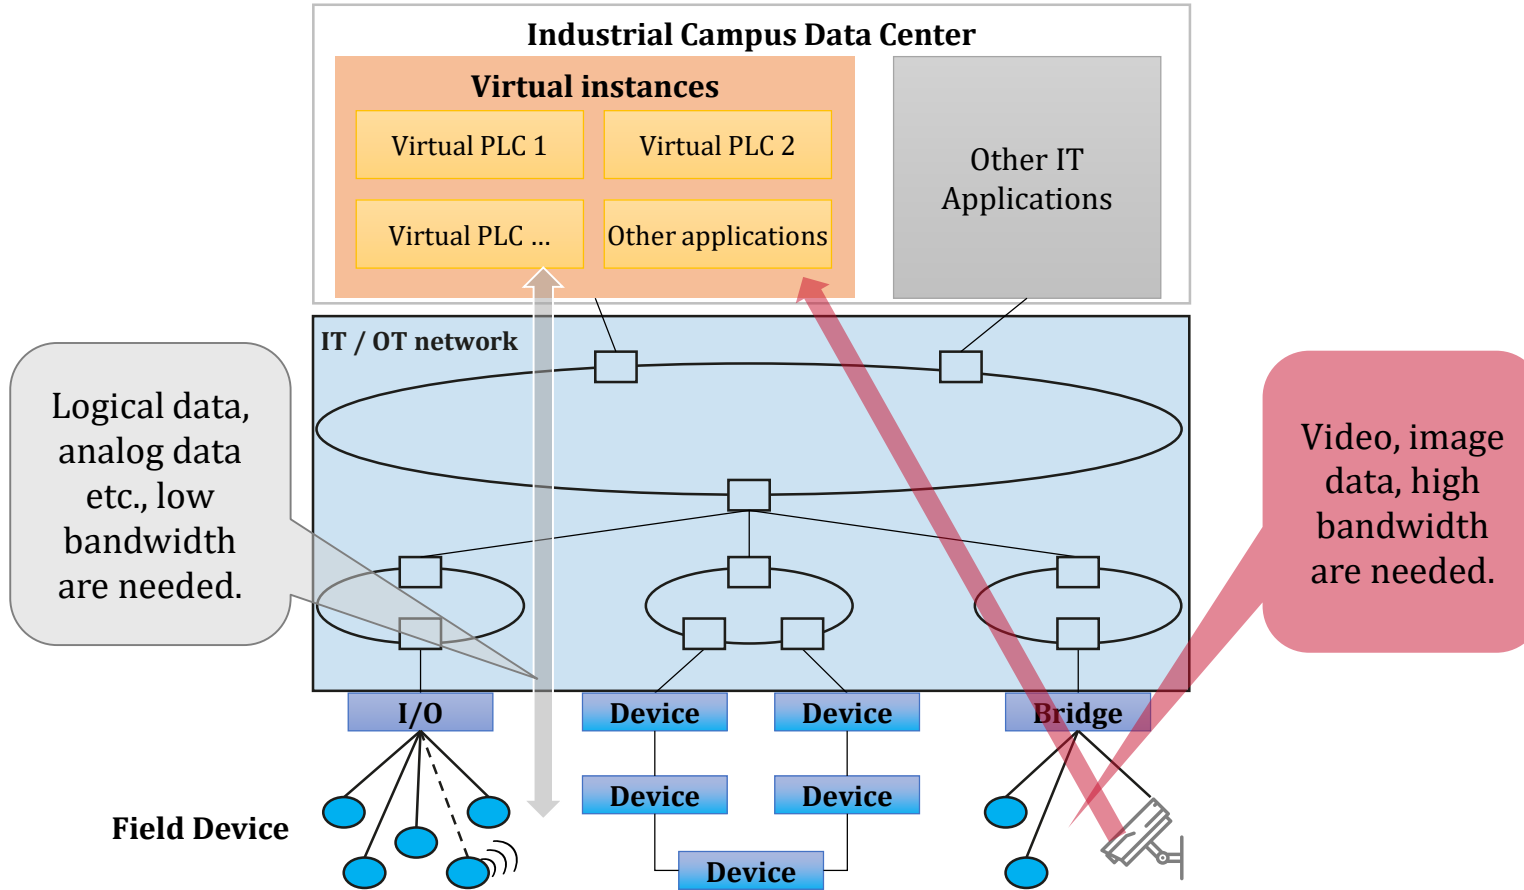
Industrial Campus Data Center

Virtual instances

Virtual PLC 1

Virtual PLC 2

Virtual PLC ...

Other applications

Other IT Applications

IT / OT network

Logical data, analog data etc., low bandwidth are needed.

Video, image data, high bandwidth are needed.

I/O

Device

Device

Bridge

Device

Device

Device

Field Device